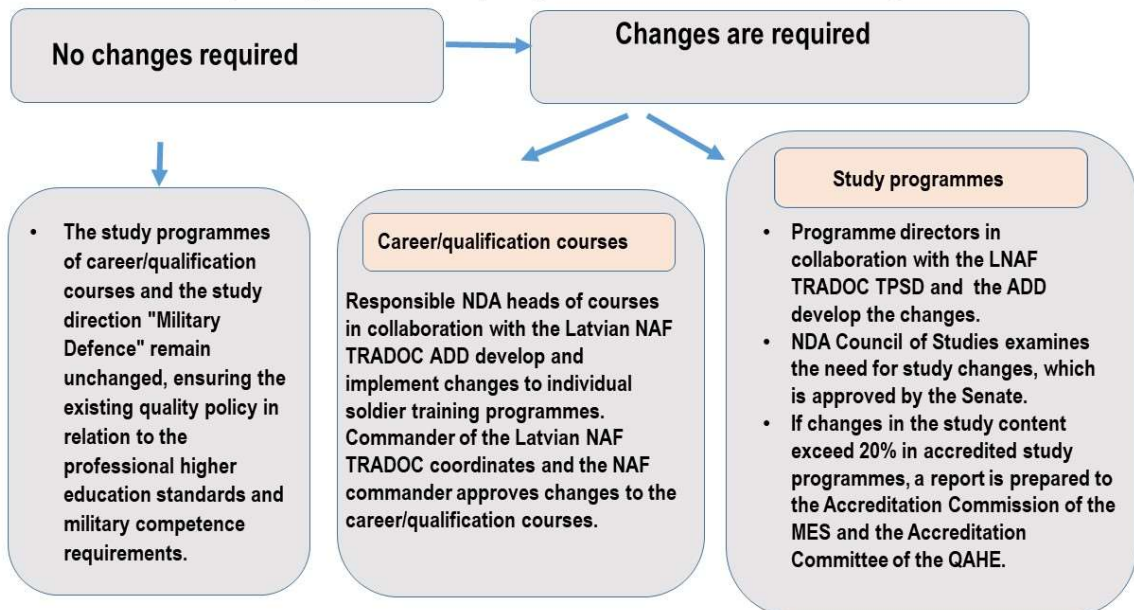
No changes required

Changes are required

- The study programmes of career/qualification courses and the study direction "Military Defence" remain unchanged, ensuring the existing quality policy in relation to the professional higher education standards and military competence requirements.

Career/qualification courses

Responsible NDA heads of courses in collaboration with the Latvian NAF TRADOC ADD develop and implement changes to individual soldier training programmes. Commander of the Latvian NAF TRADOC coordinates and the NAF commander approves changes to the career/qualification courses.

Study programmes

- Programme directors in collaboration with the LNAF TRADOC TPSD and the ADD develop the changes.
- NDA Council of Studies examines the need for study changes, which is approved by the Senate.
- If changes in the study content exceed 20% in accredited study programmes, a report is prepared to the Accreditation Commission of the MES and the Accreditation Committee of the QAHE.